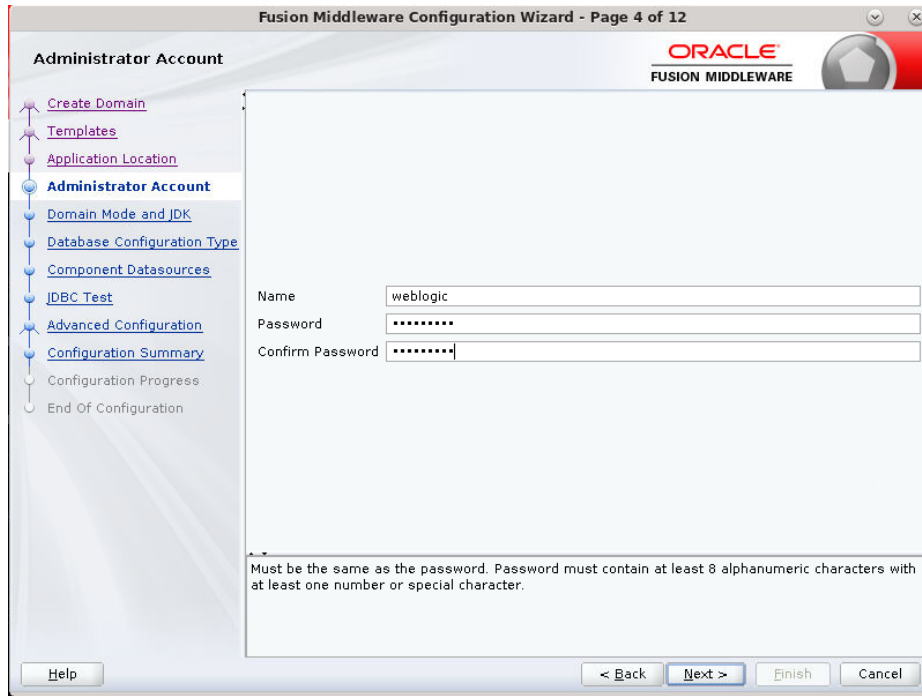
Fusion Middleware Configuration Wizard - Page 4 of 12

Administrator Account

ORACLE
FUSION MIDDLEWARE

Create Domain
Templates
Application Location
Administrator Account
Domain Mode and JDK
Database Configuration Type
Component Datasources
JDBC Test
Advanced Configuration
Configuration Summary
Configuration Progress
End Of Configuration

Name weblogic
Password ••••••••••
Confirm Password ••••••••••

Must be the same as the password. Password must contain at least 8 alphanumeric characters with at least one number or special character.

Help
< Back
Next >
Finish
Cancel